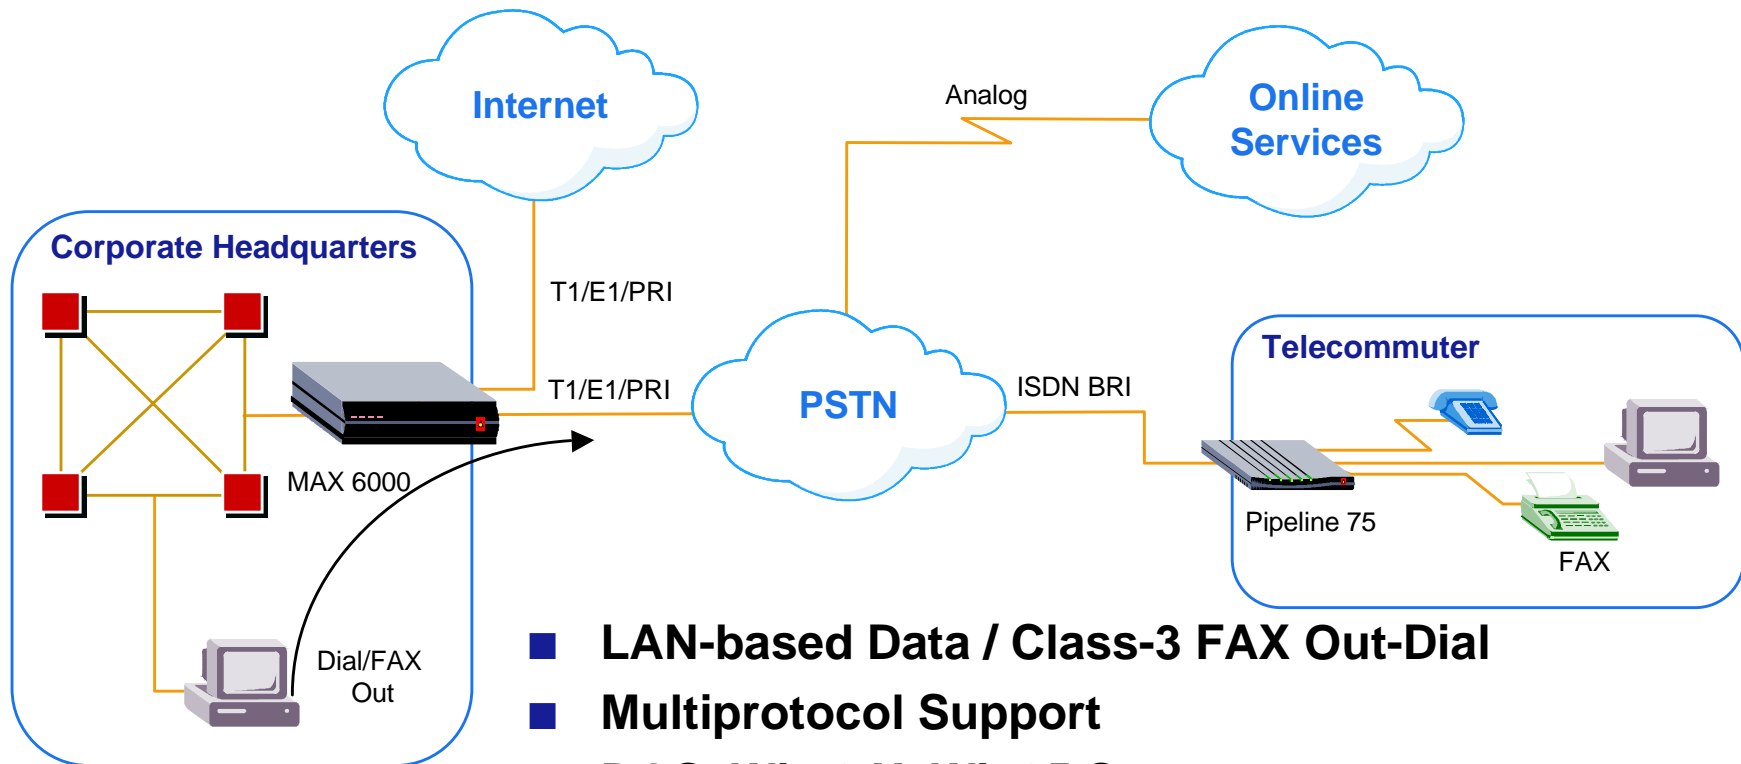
Internet

Analog

Online Services

Corporate Headquarters

T1/E1/PRI

T1/E1/PRI

PSTN

ISDN BRI

Telecommuter

MAX 6000

Pipeline 75

FAX

Dial/FAX Out

■ LAN-based Data / Class-3 FAX Out-Dial

■ Multiprotocol Support

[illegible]